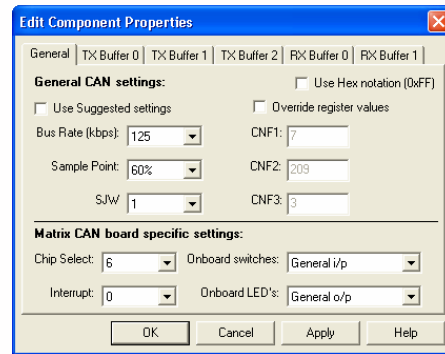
Edit Component Properties

General | TX Buffer 0 | TX Buffer 1 | TX Buffer 2 | RX Buffer 0 | RX Buffer 1

General CAN settings:

Use Hex notation (0xFF)

Use Suggested settings

Override register values

Bus Rate (kbps): 125

CNF1: 7

Sample Point: 60%

CNF2: 209

SJW 1

CNF3: 3

Matrix CAN board specific settings:

Chip Select: 6

Onboard switches: General i/p

Interrupt: 0

Onboard LED's: General o/p

OK

Cancel

Apply

Help